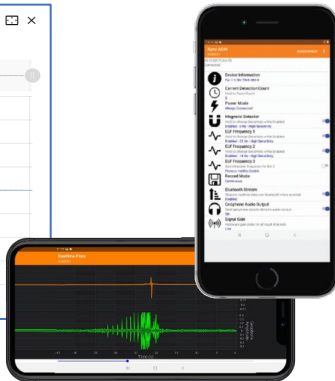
Device Information

Current Detection Count

Power Mode

Magnetic Detector

ELF Frequency 1

ELF Frequency 2

ELF Frequency 3

Record Mode

Bluetooth Dongle

Earphone Audio Output

Signal Gate

Realtime Plots

Time (s)